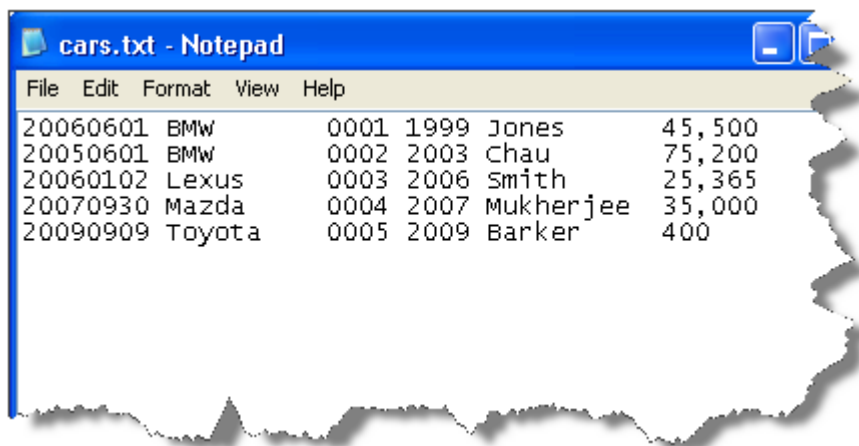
cars.txt - Notepad

File Edit Format View Help

20060601 BMW 0001 1999 Jones 45,500
20050601 BMW 0002 2003 Chau 75,200
20060102 Lexus 0003 2006 Smith 25,365
20070930 Mazda 0004 2007 Mukherjee 35,000
20090909 Toyota 0005 2009 Barker 400